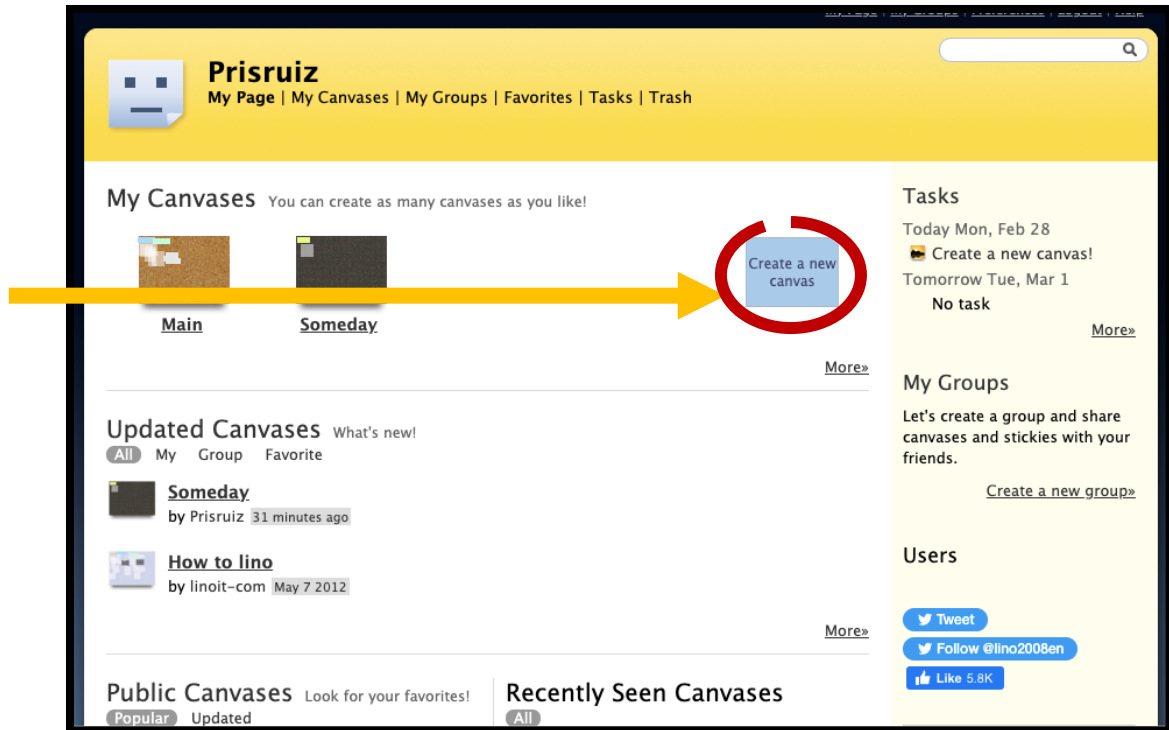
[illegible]

Prisruiz
My Page | My Canvases | My Groups | Favorites | Tasks | Trash

My Canvases You can create as many canvases as you like!

Main
Someday

Create a new canvas

More»

Updated Canvases What's new!
All My Group Favorite

Someday
by Prisruiz 31 minutes ago

How to lino
by linoit-com May 7 2012

More»

Public Canvases Look for your favorites!
Popular Updated

Recently Seen Canvases
All

Tasks
Today Mon, Feb 28
Create a new canvas!
Tomorrow Tue, Mar 1
No task
More»

My Groups
Let's create a group and share canvases and stickies with your friends.
Create a new group»

Users

Tweet
Follow @lino2008en
Like 5.8K